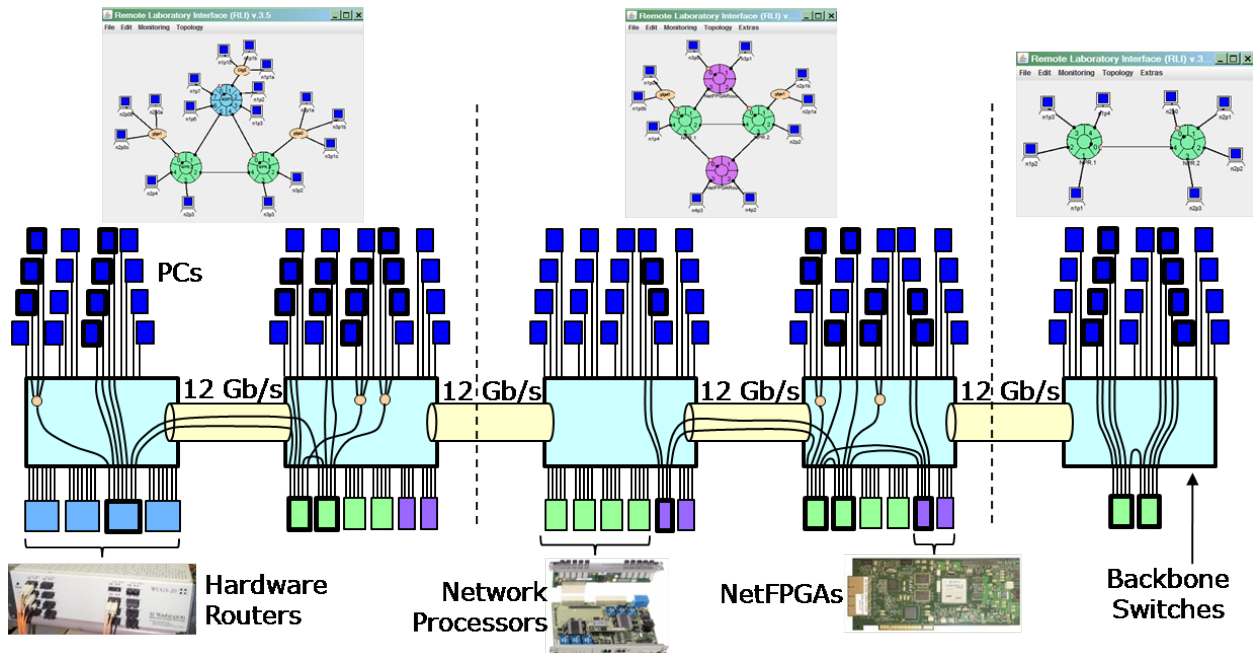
Remote Laboratory Interface (RLI) v 3.5

File Edit Monitoring Topology

Remote Laboratory Interface (RLI) v

File Edit Monitoring Topology Extras

Remote Laboratory Interface (RLI) v 3.

File Edit Monitoring Topology Extras

PCs

12 Gb/s

12 Gb/s

12 Gb/s

12 Gb/s

Hardware Routers

Network Processors

NetFPGAs

Backbone Switches